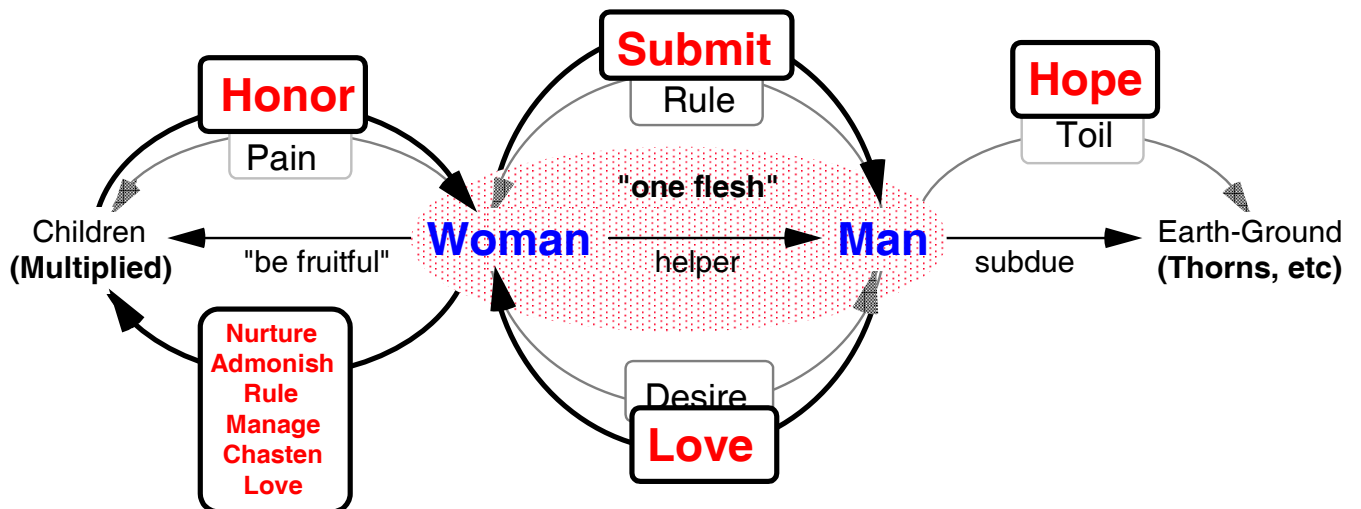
Honor

Pain

Submit

Rule

Hope

Toil

"one flesh"

Children
**(Multiplied)**

"be fruitful"

Woman

helper

Man

subdue

Earth-Ground
**(Thorns, etc)**

Nurture
Admonish
Rule
Manage
Chasten
Love

Desire

Love